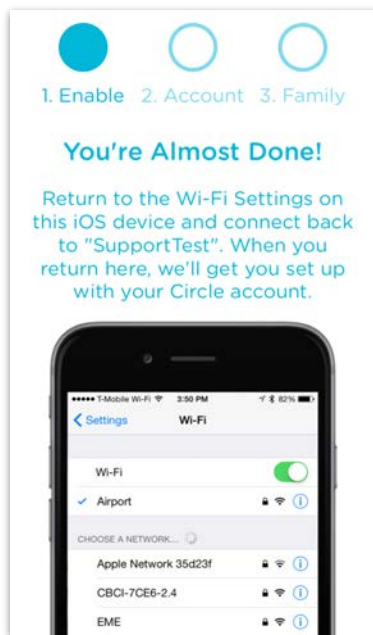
1. Enable 2. Account 3. Family

You're Almost Done!

Return to the Wi-Fi Settings on this iOS device and connect back to "SupportTest". When you return here, we'll get you set up with your Circle account.

T-Mobile Wi-Fi 3:50 PM 82%

Settings Wi-Fi

Wi-Fi

Airport

CHOOSE A NETWORK...

Apple Network 35d23f

CBCI-7CE6-2.4

EME